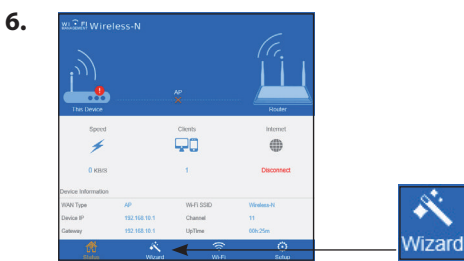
6.

Wi-Fi Wireless-N

AP

This Device

Router

Speed

Clients

Internet

0 KB/S

1

Disconnect

Device Information

| WAN Type | AP | Wi-Fi SSID | Wireless-N |
|---|---|---|---|
| Device IP | 192.168.10.1 | Channel | 11 |
| Gateway | 192.168.10.1 | UpTime | 00h25m |

Status

Wizard

Wi-Fi

Setup

Wizard